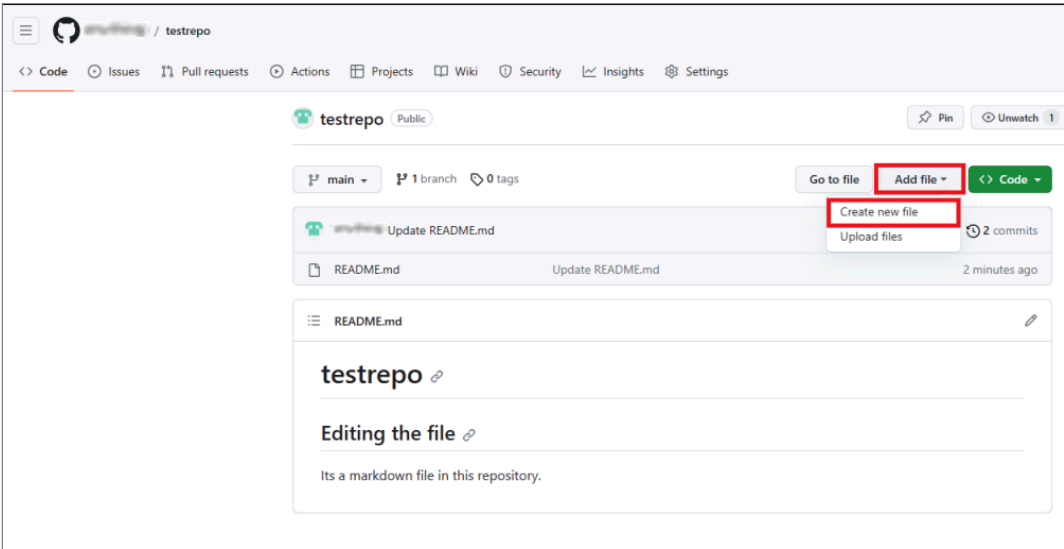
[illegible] / testrepo

Code Issues Pull requests Actions Projects Wiki Security Insights Settings

testrepo Public

Pin Unwatch 1

main 1 branch 0 tags

Go to file Add file Code

Create new file
Upload files

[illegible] Update README.md 2 commits

README.md Update README.md 2 minutes ago

README.md

# testrepo

## Editing the file

Its a markdown file in this repository.